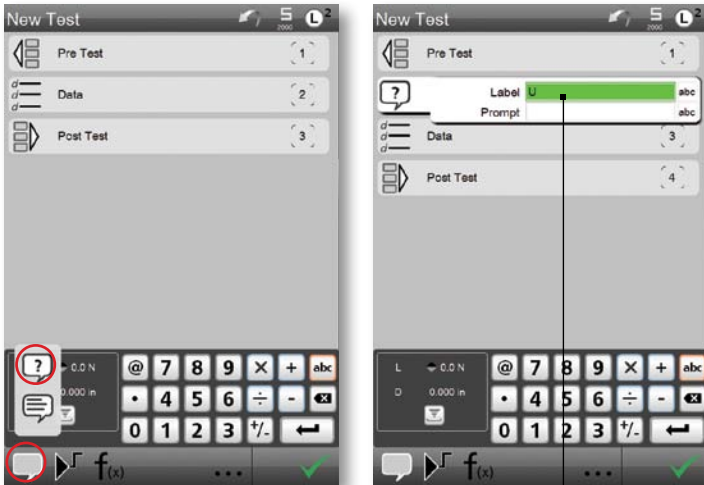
New Test

5 2000

Pre Test

1

Data

2

Post Test

3

0.0 N

0.000 in

@ 7 8 9 × + abc

• 4 5 6 ÷ -

0 1 2 3 +/-

f(x)

...

New Test

5 2000

Pre Test

1

Label U abc

Prompt abc

Data

3

Post Test

4

L 0.0 N

D 0.000 in

@ 7 8 9 × + abc

• 4 5 6 ÷ -

0 1 2 3 +/-

f(x)

...